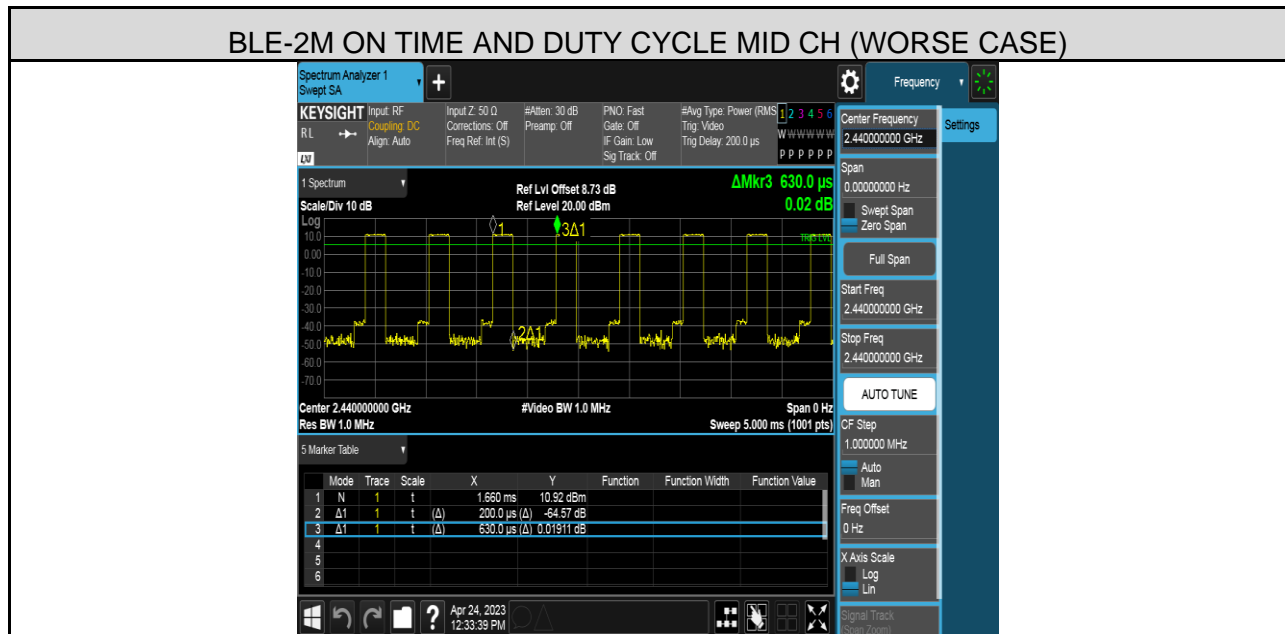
BLE-2M ON TIME AND DUTY CYCLE MID CH (WORSE CASE)

Spectrum Analyzer 1
Swept SA

Frequency

KEYSIGHT Input: RF
RL Coupling: DC
Align: Auto

Input Z: 50 Ω
Corrections: Off
Freq Ref: Int (S)

#Atten: 30 dB
Preamp: Off

PNO: Fast
Gate: Off
IF Gain: Low
Sig Track: Off

#Avg Type: Power (RMS)
Trig: Video
Trig Delay: 200.0 μs

1 2 3 4 5 6
W W W W W W
P P P P P P

Center Frequency
2.440000000 GHz

Settings

1 Spectrum

Ref Lvl Offset 8.73 dB
Ref Level 20.00 dBm

ΔMkr3 630.0 μs
0.02 dB

Scale/Div 10 dB
Log

10.0
0.00
-10.0
-20.0
-30.0
-40.0
-50.0
-60.0
-70.0

1
3Δ1
2Δ1
TRIG LVL

Center 2.440000000 GHz
Res BW 1.0 MHz

#Video BW 1.0 MHz

Span 0 Hz
Sweep 5.000 ms (1001 pts)

Span
0.00000000 Hz
Swept Span
Zero Span

Full Span

Start Freq
2.440000000 GHz

Stop Freq
2.440000000 GHz

AUTO TUNE

CF Step
1.000000 MHz
Auto
Man

Freq Offset
0 Hz

X Axis Scale
Log
Lin

Signal Track
(Span Zoom)

5 Marker Table

| | Mode | Trace | Scale | X | Y | Function | Function Width | Function Value |
|---|---|---|---|---|---|---|---|---|
| 1 | N | 1 | t | 1.660 ms | 10.92 dBm | | | |
| 2 | Δ1 | 1 | t (Δ) | 200.0 μs (Δ) | -64.57 dB | | | |
| 3 | Δ1 | 1 | t (Δ) | 630.0 μs (Δ) | 0.01911 dB | | | |
| 4 | | | | | | | | |
| 5 | | | | | | | | |
| 6 | | | | | | | | |

Apr 24, 2023
12:33:39 PM